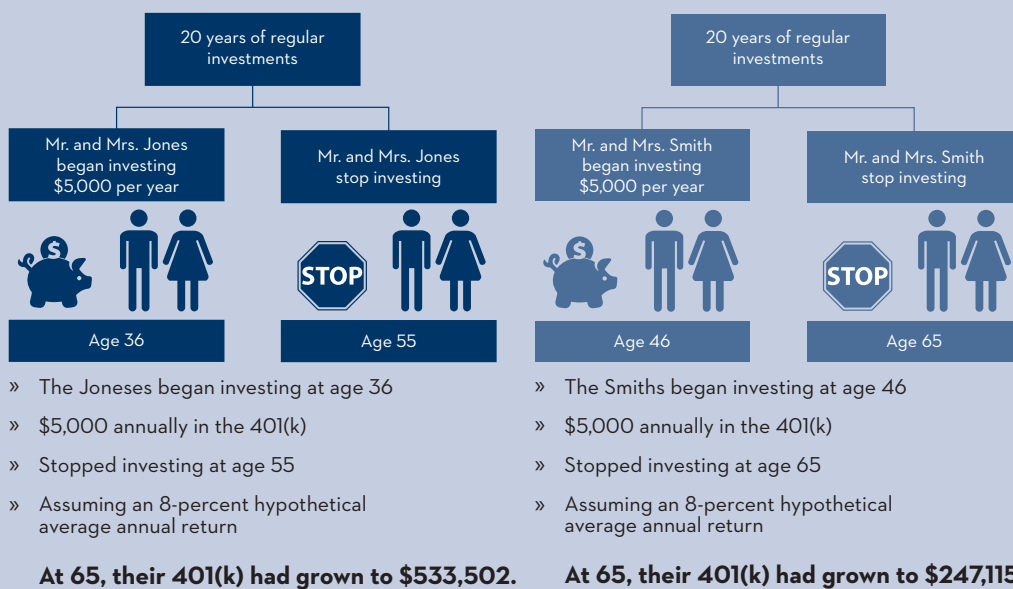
20 years of regular investments

Mr. and Mrs. Jones began investing $5,000 per year

Mr. and Mrs. Jones stop investing

$

STOP

Age 36

Age 55

» The Joneses began investing at age 36

» $5,000 annually in the 401(k)

» Stopped investing at age 55

» Assuming an 8-percent hypothetical average annual return

At 65, their 401(k) had grown to $533,502.

20 years of regular investments

Mr. and Mrs. Smith began investing $5,000 per year

Mr. and Mrs. Smith stop investing

$

STOP

Age 46

Age 65

» The Smiths began investing at age 46

» $5,000 annually in the 401(k)

» Stopped investing at age 65

» Assuming an 8-percent hypothetical average annual return

At 65, their 401(k) had grown to $247,115